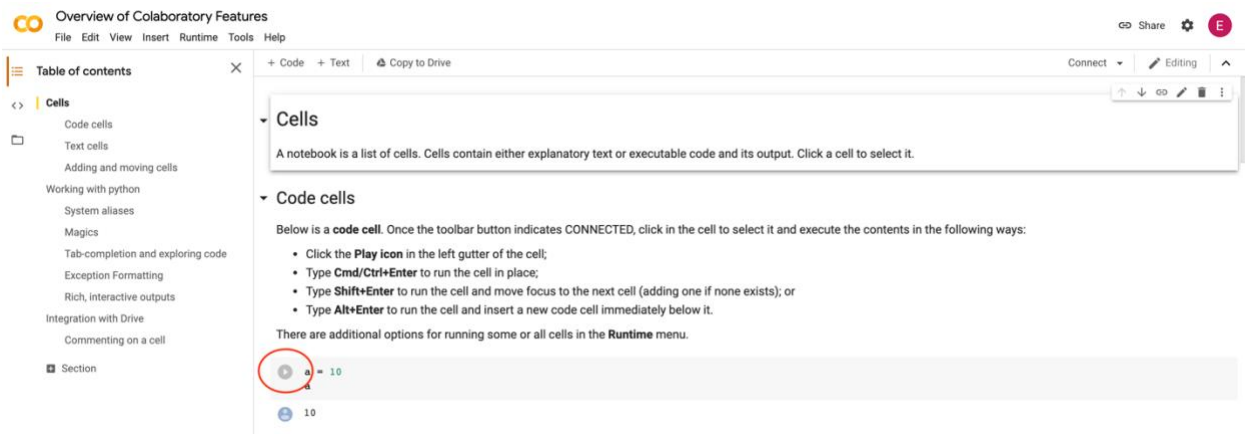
CO Overview of Colaboratory Features
File Edit View Insert Runtime Tools Help

Share E

Table of contents

Cells
Code cells
Text cells
Adding and moving cells
Working with python
System aliases
Magics
Tab-completion and exploring code
Exception Formatting
Rich, interactive outputs
Integration with Drive
Commenting on a cell
Section

+ Code + Text Copy to Drive

Connect Editing

Cells

A notebook is a list of cells. Cells contain either explanatory text or executable code and its output. Click a cell to select it.

Code cells

Below is a **code cell**. Once the toolbar button indicates CONNECTED, click in the cell to select it and execute the contents in the following ways:

- Click the **Play icon** in the left gutter of the cell;
- Type **Cmd/Ctrl+Enter** to run the cell in place;
- Type **Shift+Enter** to run the cell and move focus to the next cell (adding one if none exists); or
- Type **Alt+Enter** to run the cell and insert a new code cell immediately below it.

There are additional options for running some or all cells in the **Runtime** menu.

a = 10
a

10